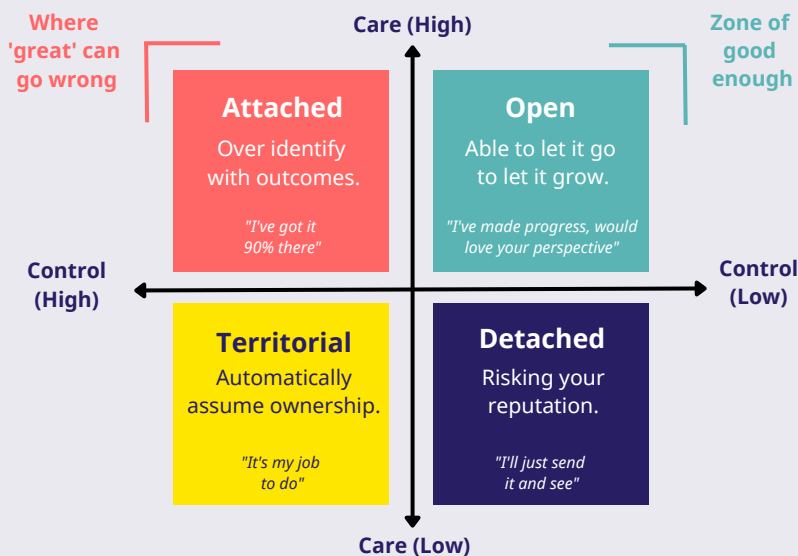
Where 'great' can go wrong

Care (High)

Zone of good enough

Attached

Over identify with outcomes.

"I've got it 90% there"

Open

Able to let it go to let it grow.

"I've made progress, would love your perspective"

Control (High)

Control (Low)

Territorial

Automatically assume ownership.

"It's my job to do"

Detached

Risking your reputation.

"I'll just send it and see"

Care (Low)